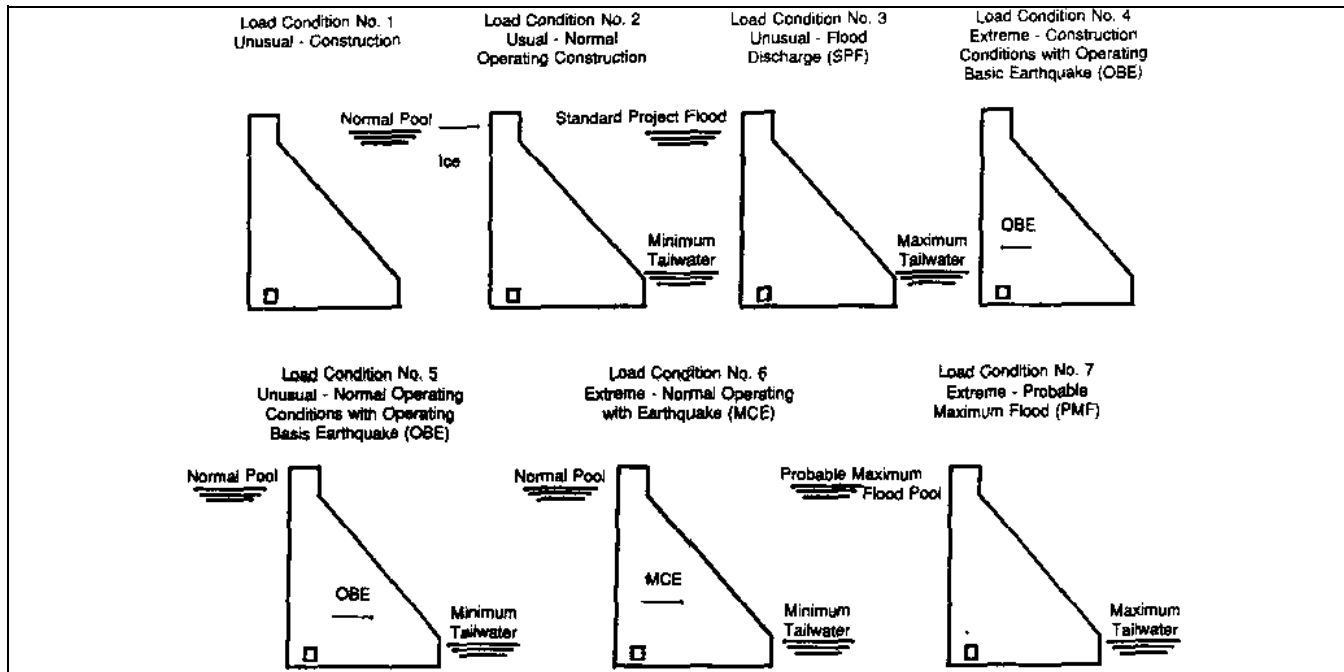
Load Condition No. 1
Unusual - Construction

Load Condition No. 2
Usual - Normal
Operating Construction

Load Condition No. 3
Unusual - Flood
Discharge (SPF)

Load Condition No. 4
Extreme - Construction
Conditions with Operating
Basic Earthquake (OBE)

Normal Pool

Ice

Standard Project Flood

Minimum
Tailwater

Maximum
Tailwater

OBE

Load Condition No. 5
Unusual - Normal Operating
Conditions with Operating
Basis Earthquake (OBE)

Load Condition No. 6
Extreme - Normal Operating
with Earthquake (MCE)

Load Condition No. 7
Extreme - Probable
Maximum Flood (PMF)

Normal Pool

OBE

Minimum
Tailwater

Normal Pool

MCE

Minimum
Tailwater

Probable Maximum
Flood Pool

Maximum
Tailwater